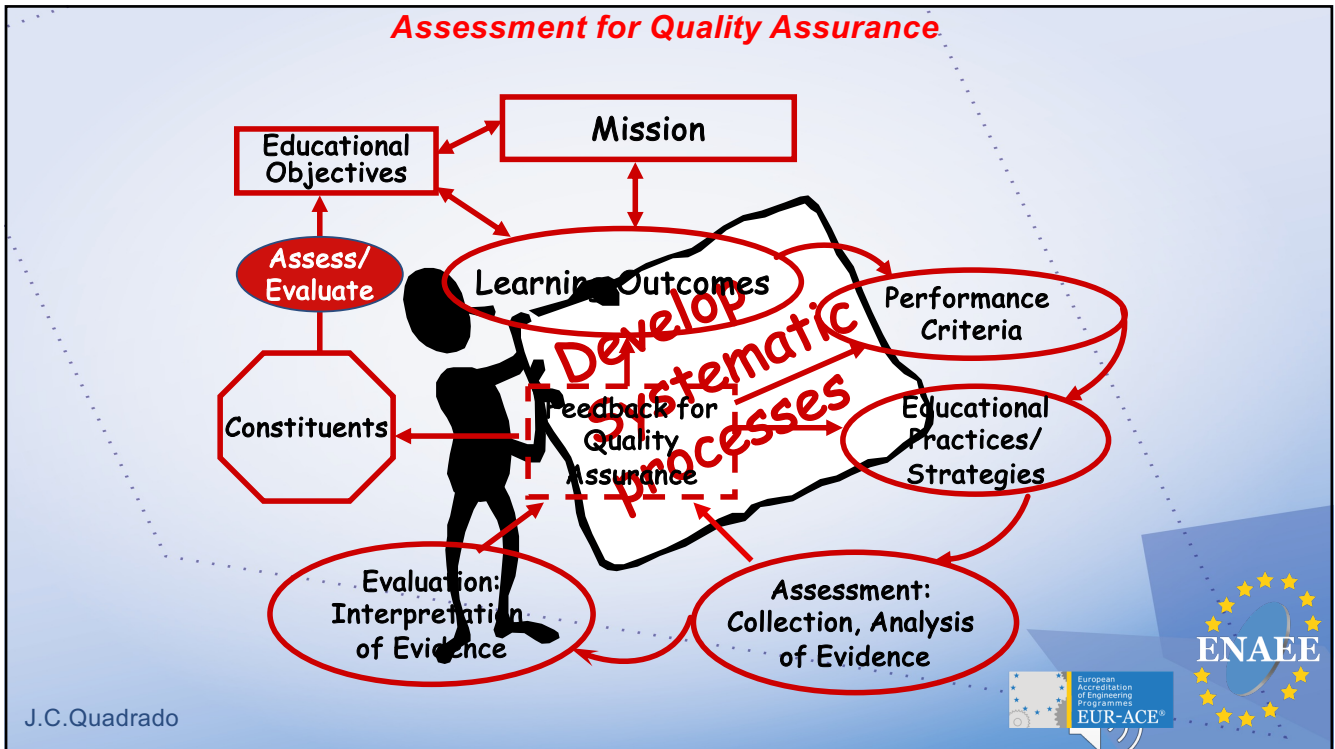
Assessment for Quality Assurance

Mission

Educational Objectives

Assess/ Evaluate

Learning Outcomes

Performance Criteria

Develop Systematic processes

Constituents

Feedback for Quality Assurance

Educational Practices/ Strategies

Evaluation: Interpretation of Evidence

Assessment: Collection, Analysis of Evidence

J.C.Quadrado

European Accreditation of Engineering Programmes EUR-ACE®

ENAEE